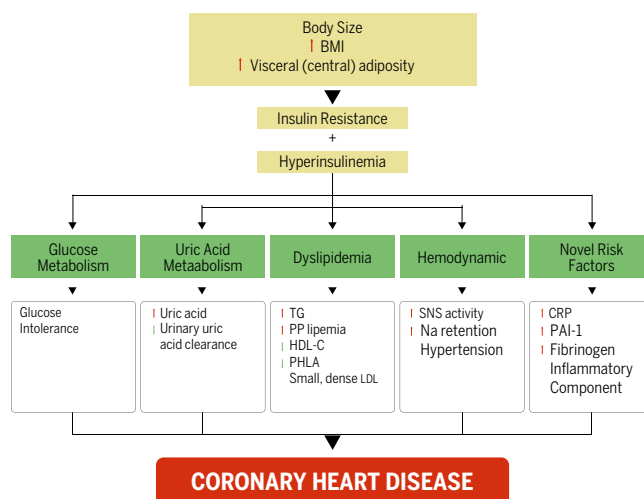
Body Size
BMI
Visceral (central) adiposity

Insulin Resistance
+
Hyperinsulinemia

Glucose Metabolism

Uric Acid Metaabolism

Dyslipidemia

Hemodynamic

Novel Risk Factors

Glucose Intolerance

Uric acid
Urinary uric acid clearance

TG
PP lipemia
HDL-C
PHLA
Small, dense LDL

SNS activity
Na retention
Hypertension

CRP
PAI-1
Fibrinogen
Inflammatory Component

CORONARY HEART DISEASE